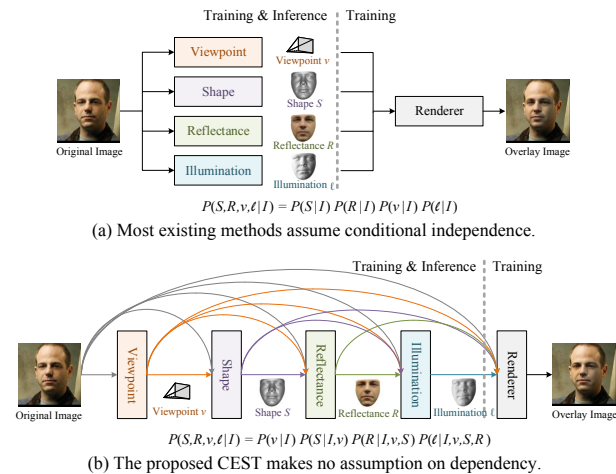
Training & Inference | Training

Original Image

Viewpoint

Viewpoint $v$

Shape

Shape $S$

Reflectance

Reflectance $R$

Illumination

Illumination $\ell$

Renderer

Overlay Image

$P(S,R,v,\ell|I) = P(S|I)\,P(R|I)\,P(v|I)\,P(\ell|I)$

(a) Most existing methods assume conditional independence.

Training & Inference | Training

Original Image

Viewpoint

Viewpoint $v$

Shape

Shape $S$

Reflectance

Reflectance $R$

Illumination

Illumination $\ell$

Renderer

Overlay Image

$P(S,R,v,\ell|I) = P(v|I)\,P(S|I,v)\,P(R|I,v,S)\,P(\ell|I,v,S,R)$

(b) The proposed CEST makes no assumption on dependency.